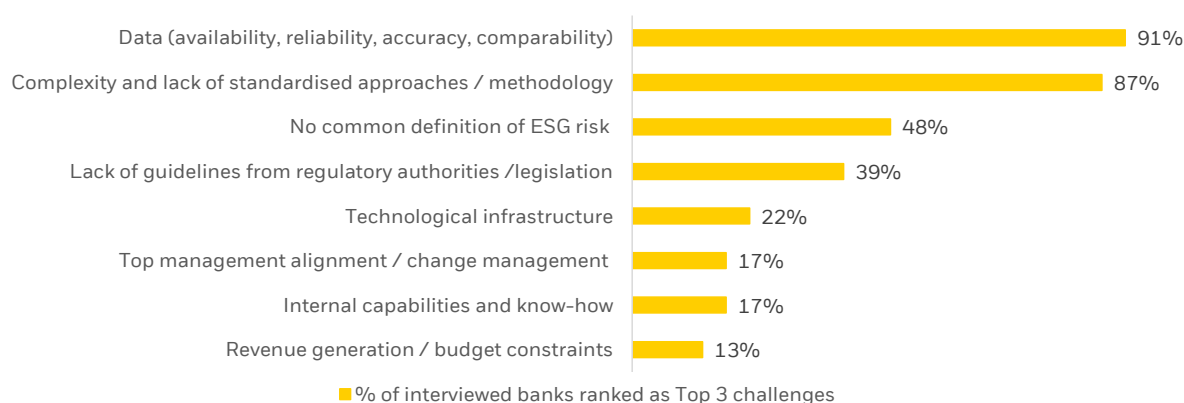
Data (availability, reliability, accuracy, comparability) 91%
Complexity and lack of standardised approaches / methodology 87%
No common definition of ESG risk 48%
Lack of guidelines from regulatory authorities /legislation 39%
Technological infrastructure 22%
Top management alignment / change management 17%
Internal capabilities and know-how 17%
Revenue generation / budget constraints 13%

% of interviewed banks ranked as Top 3 challenges